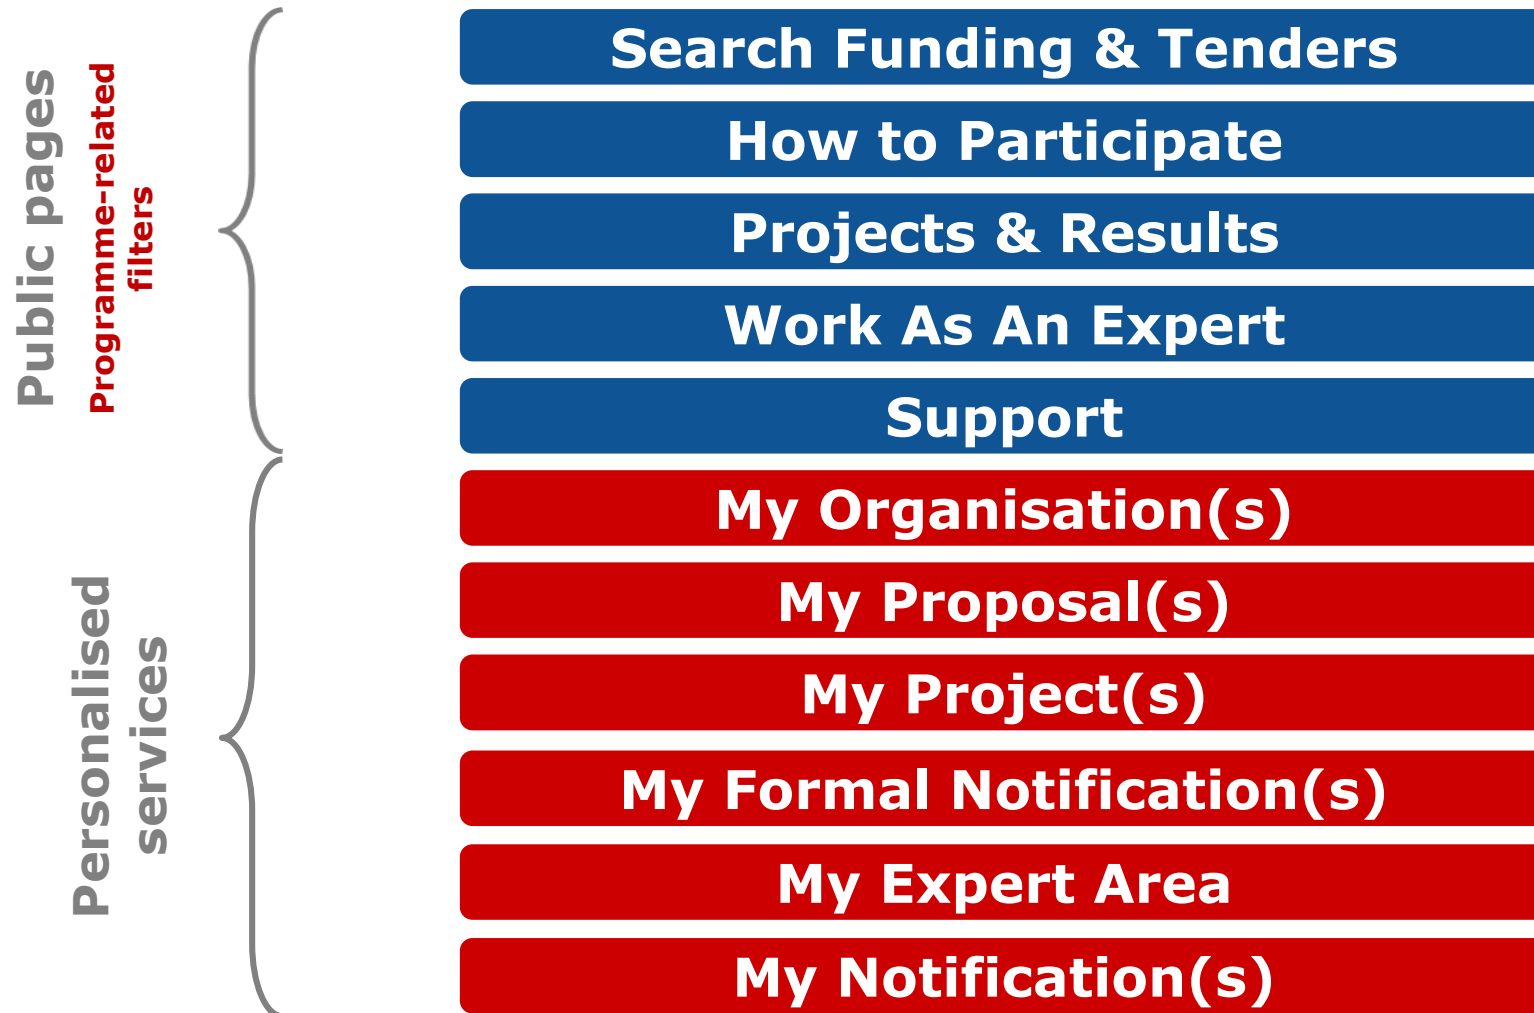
Public pages
Programme-related filters

Search Funding & Tenders
How to Participate
Projects & Results
Work As An Expert
Support

Personalised services

My Organisation(s)
My Proposal(s)
My Project(s)
My Formal Notification(s)
My Expert Area
My Notification(s)